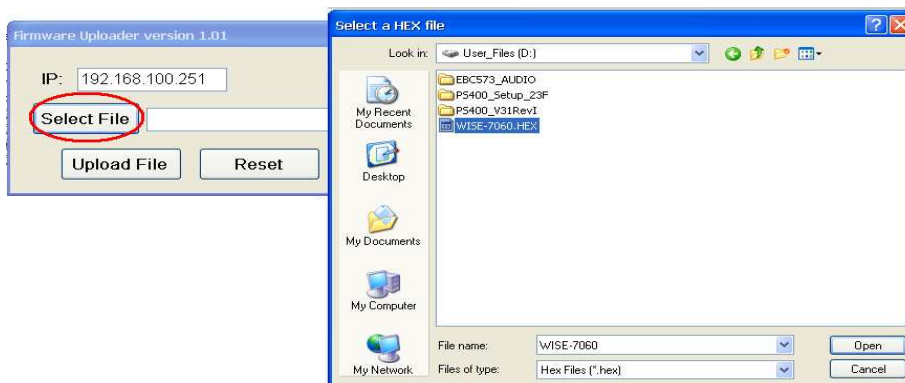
Firmware Uploader version 1.01

IP: 192.168.100.251

Select File

Upload File

Reset

Select a HEX file

Look in: User_Files (D:)

EBC573_AUDIO
PS400_Setup_23F
PS400_V31RevI
WISE-7060.HEX

My Recent Documents

Desktop

My Documents

My Computer

My Network

File name: WISE-7060

Files of type: Hex Files (*.hex)

Open

Cancel